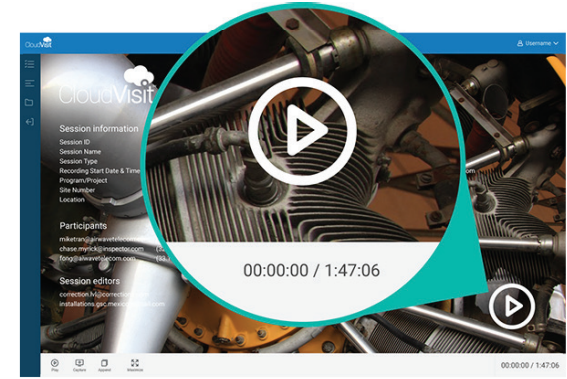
CloudVisit

Username

CloudVisit

Session information
Session ID
Session Name
Session Type
Recording Start Date & Time
Program/Project
Site Number
Location

Participants
miketran@airwavetelecom.com
chase.myrick@inspector.com
fong@airwavetelecom.com

Session editors
correction.lv@correction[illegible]
installations.gsc.mex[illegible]

00:00:00 / 1:47:06

Play
Capture
Update
Maximize

00:00:00 / 1:47:06